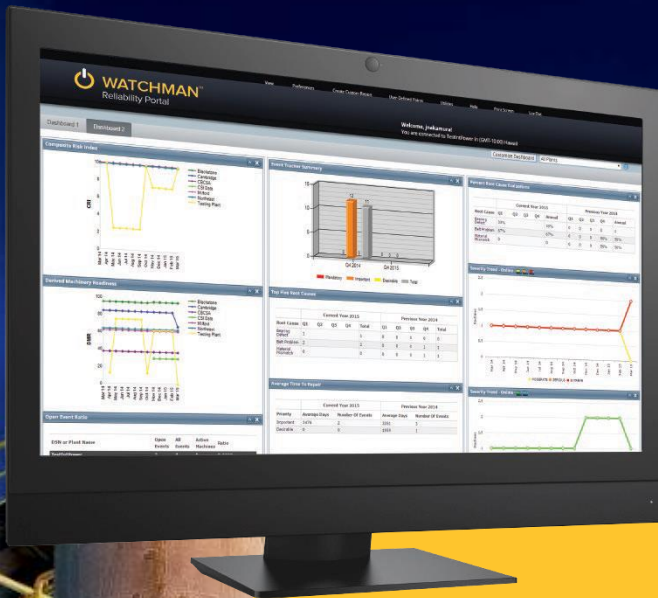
WATCHMAN™
Reliability Portal

View
Preferences
Create Custom Report
User Defined Report
Utilities
Help
Print Screen
Log Out

Welcome, jnakamura!
You are connected to TestInstPower in (GMT-10:00) Hawaii

Dashboard 1
Dashboard 2

Customize Dashboard
All Plants

Composite Risk Index

CRI

Blackstone
Cambridge
CBCSA
CSI Side
Milford
Northeast
Testing Plant

Event Tracker Summary

Q4 2014
Q4 2015

Mandatory
Important
Desirable
WR Total

Percent Root Cause Variations

Current Year 2015
Previous Year 2014
Root Cause
Q1
Q2
Q3
Q4
Annual

Derived Machinery Readiness

DMR

Blackstone
Cambridge
CBCSA
CSI Side
Milford
Northeast
Testing Plant

Top Five Root Causes

Current Year 2015
Previous Year 2014
Root Cause
Q1
Q2
Q3
Q4
Total

Severity Trend - Status

Average Time To Repair

Current Year 2015
Previous Year 2014
Priority
Average Days
Number Of Events
Average Days
Number Of Events
Important
Desirable

Severity Trend - Visible

Open Event Ratio

ESN or Plant Name
Open Events
All Events
Active Machinery
Ratio